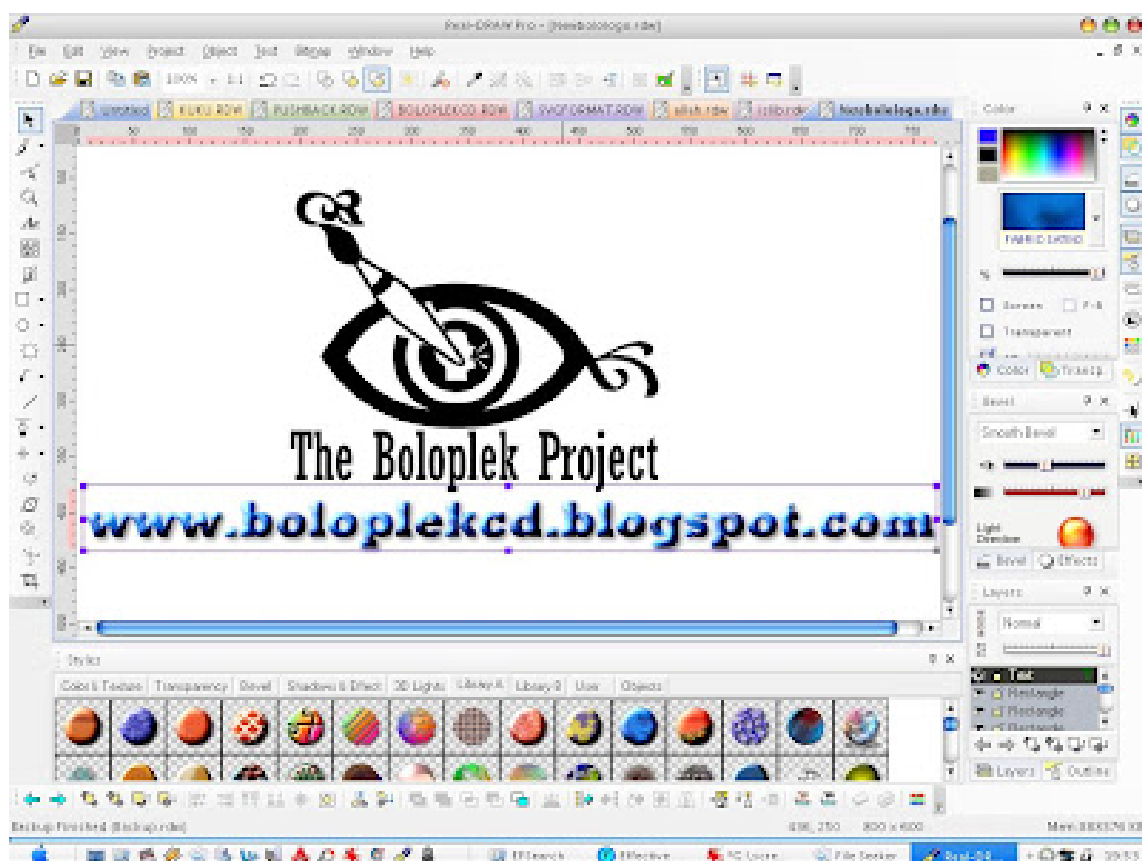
Real-DRAW Pro - [Newbolologo.rdw]

File Edit View Project Object Text Bitmap Window Help

100%

Untitled KUKU.RDW PUSHBACK.RDW BOLOPLEKCD.RDW SVGFORMAT.RDW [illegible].rdw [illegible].rdw Newbolologo.rdw

Color

Screen

Transparent

Color Tracing

Bevel

Smooth Bevel

Light Direction

Bevel Effects

Layers

Normal

Text

Rectangle

Rectangle

Rectangle

Layers Outline

The Boloplek Project

www.bolopleckd.blogspot.com

Styles

Color & Texture Transparency Bevel Shadows & Effect 3D Lights Library A Library B User Objects

Backup Finished (Backup.rdw)

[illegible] Real-DR...